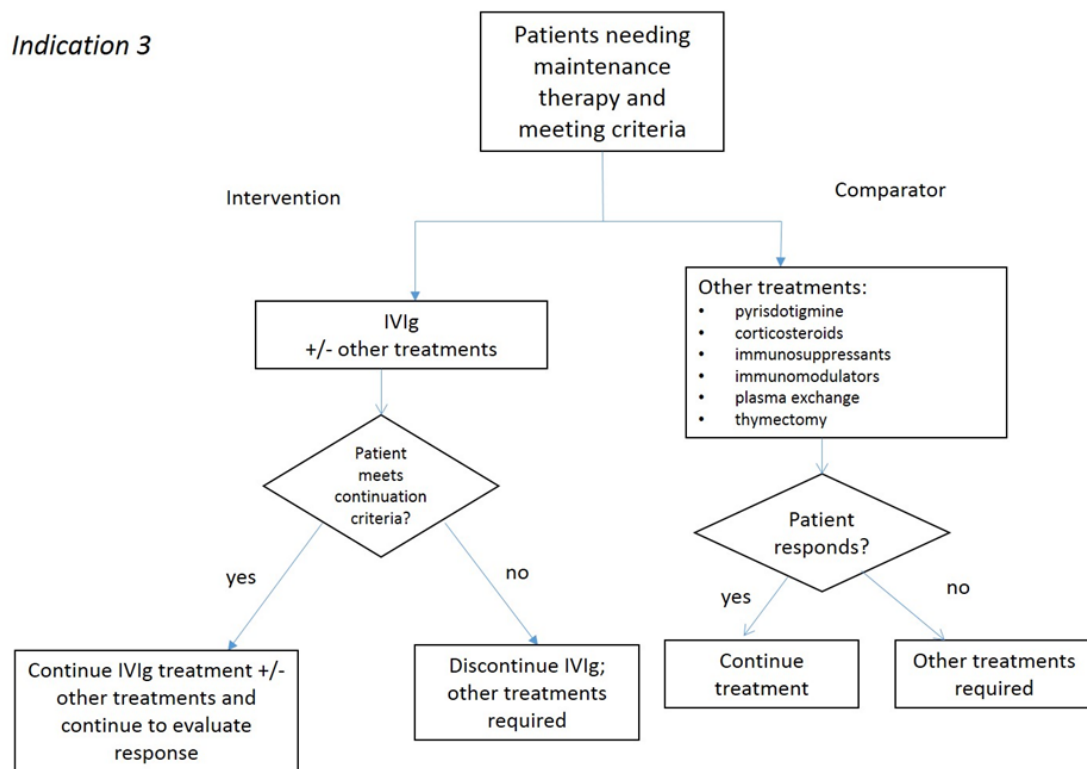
Indication 3

Patients needing maintenance therapy and meeting criteria

Intervention

Comparator

IVIg +/- other treatments

Other treatments:
- pyrisdotigmine
- corticosteroids
- immunosuppressants
- immunomodulators
- plasma exchange
- thymectomy

Patient meets continuation criteria?

yes

no

Patient responds?

yes

no

Continue IVIg treatment +/- other treatments and continue to evaluate response

Discontinue IVIg; other treatments required

Continue treatment

Other treatments required